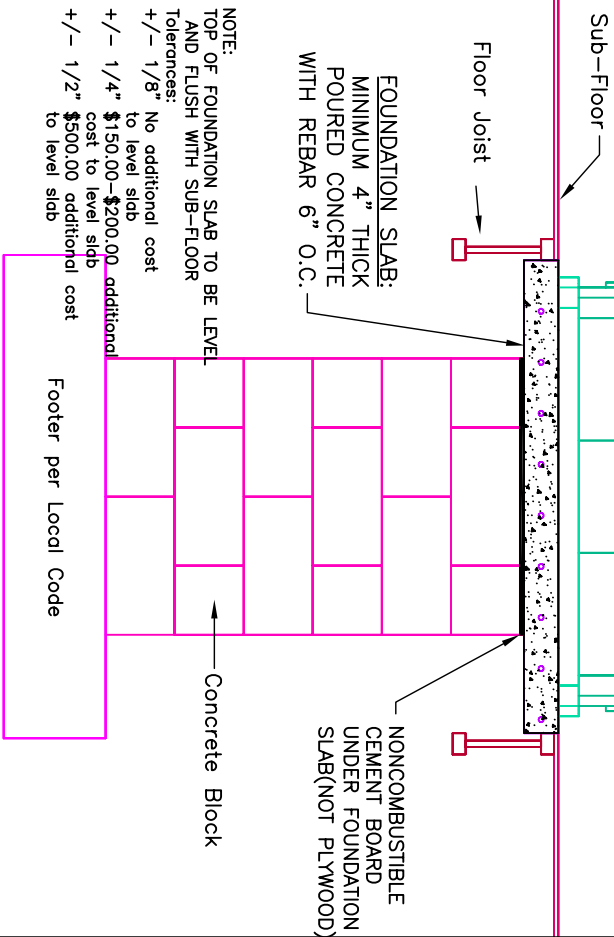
Sub-Floor

Floor Joist

FOUNDATION SLAB:
MINIMUM 4" THICK POURED CONCRETE WITH REBAR 6" O.C.

NOTE:
TOP OF FOUNDATION SLAB TO BE LEVEL AND FLUSH WITH SUB-FLOOR
Tolerances:
+/- 1/8" No additional cost to level slab
+/- 1/4" $150.00-$200.00 additional cost to level slab
+/- 1/2" $500.00 additional cost to level slab

Footer per Local Code

Concrete Block

NONCOMBUSTIBLE CEMENT BOARD UNDER FOUNDATION SLAB(NOT PLYWOOD)